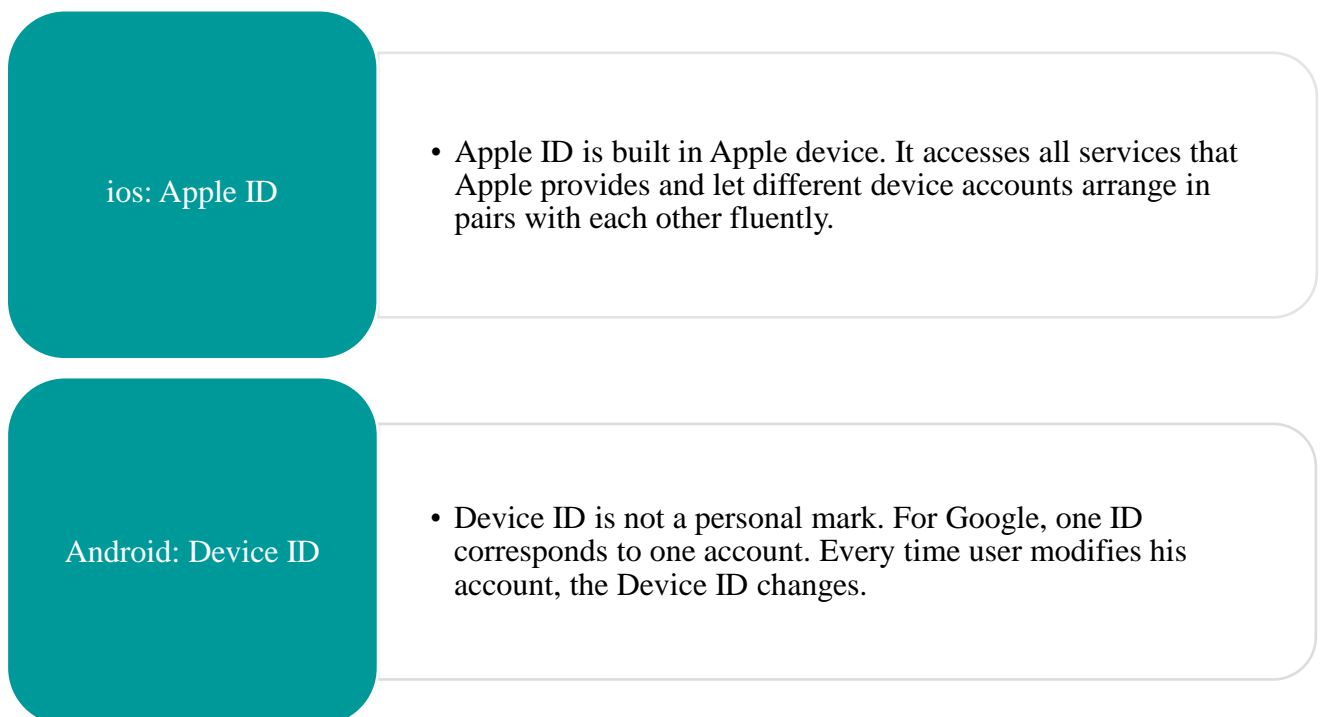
ios: Apple ID

• Apple ID is built in Apple device. It accesses all services that Apple provides and let different device accounts arrange in pairs with each other fluently.

Android: Device ID

• Device ID is not a personal mark. For Google, one ID corresponds to one account. Every time user modifies his account, the Device ID changes.